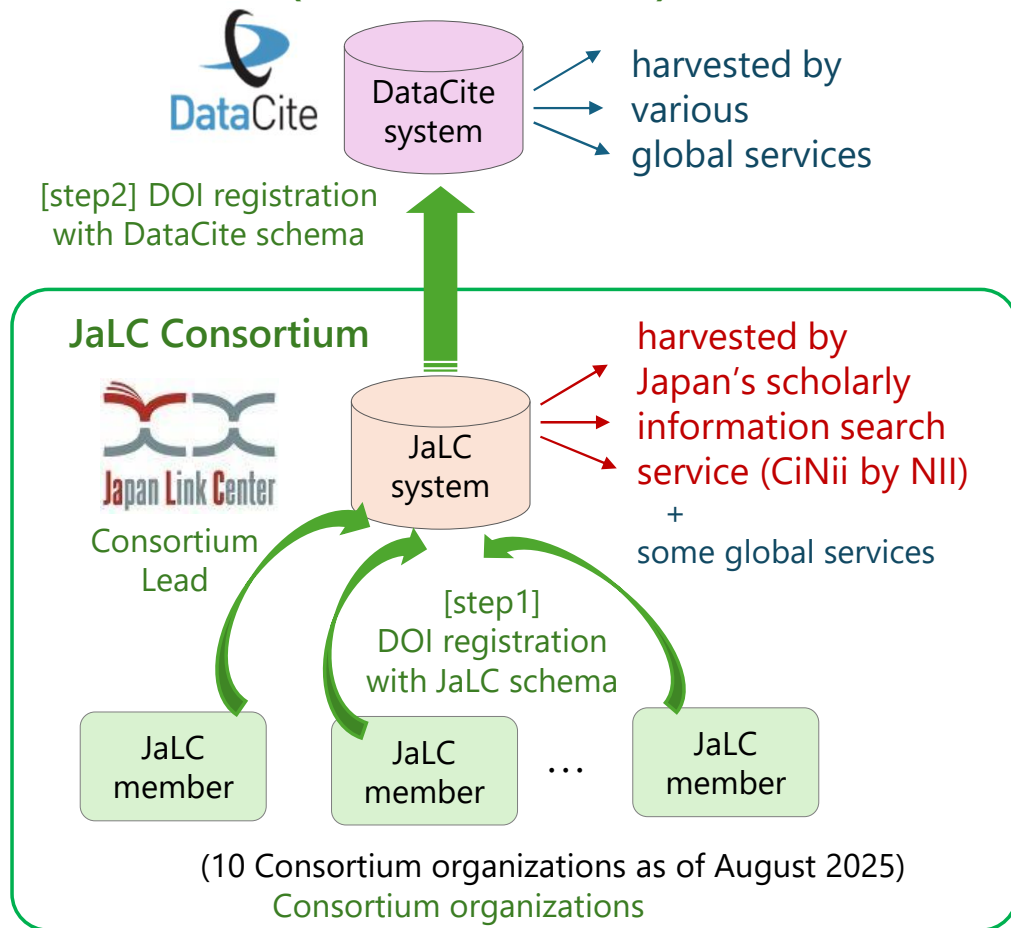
DataCite

DataCite system

harvested by various global services

[step2] DOI registration with DataCite schema

JaLC Consortium

Japan Link Center

Consortium Lead

JaLC system

harvested by Japan's scholarly information search service (CiNii by NII)

+
some global services

[step1] DOI registration with JaLC schema

JaLC member

JaLC member

…

JaLC member

(10 Consortium organizations as of August 2025)
Consortium organizations